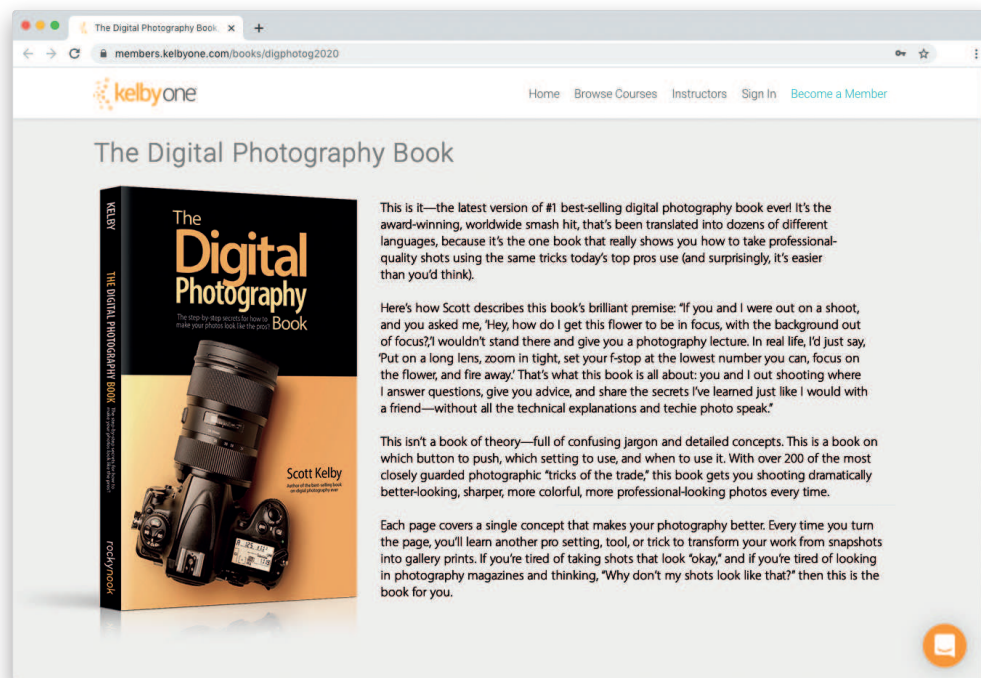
The Digital Photography Book ×
+
members.kelbyone.com/books/digphotog2020

kelbyone

Home Browse Courses Instructors Sign In Become a Member

The Digital Photography Book

KELBY
THE DIGITAL PHOTOGRAPHY BOOK
rockynook

The Digital Photography Book
The step-by-step secrets for how to make your photos look like the pros'!

Scott Kelby
Author of the best-selling book on digital photography ever

This is it—the latest version of #1 best-selling digital photography book ever! It's the award-winning, worldwide smash hit, that's been translated into dozens of different languages, because it's the one book that really shows you how to take professional-quality shots using the same tricks today's top pros use (and surprisingly, it's easier than you'd think).

Here's how Scott describes this book's brilliant premise: "If you and I were out on a shoot, and you asked me, 'Hey, how do I get this flower to be in focus, with the background out of focus?,'I wouldn't stand there and give you a photography lecture. In real life, I'd just say, 'Put on a long lens, zoom in tight, set your f-stop at the lowest number you can, focus on the flower, and fire away.' That's what this book is all about: you and I out shooting where I answer questions, give you advice, and share the secrets I've learned just like I would with a friend—without all the technical explanations and techie photo speak."

This isn't a book of theory—full of confusing jargon and detailed concepts. This is a book on which button to push, which setting to use, and when to use it. With over 200 of the most closely guarded photographic "tricks of the trade," this book gets you shooting dramatically better-looking, sharper, more colorful, more professional-looking photos every time.

Each page covers a single concept that makes your photography better. Every time you turn the page, you'll learn another pro setting, tool, or trick to transform your work from snapshots into gallery prints. If you're tired of taking shots that look "okay," and if you're tired of looking in photography magazines and thinking, "Why don't my shots look like that?" then this is the book for you.